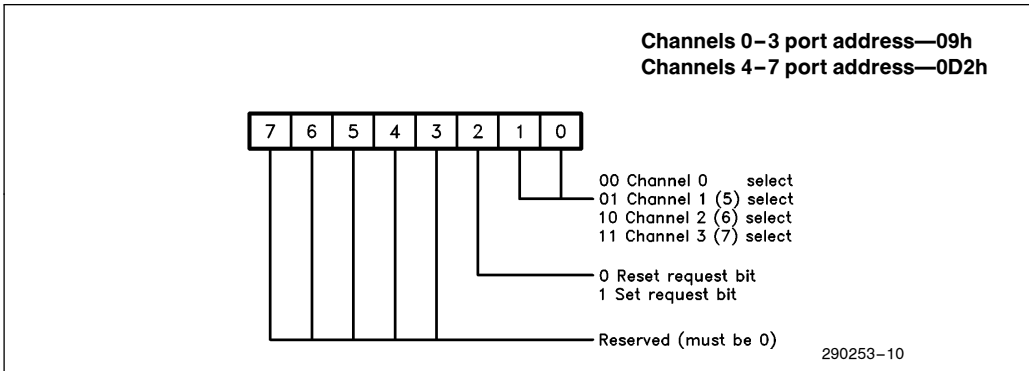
Channels 0–3 port address—09h
Channels 4–7 port address—0D2h

7 6 5 4 3 2 1 0

00 Channel 0 select
01 Channel 1 (5) select
10 Channel 2 (6) select
11 Channel 3 (7) select

0 Reset request bit
1 Set request bit

Reserved (must be 0)

290253–10